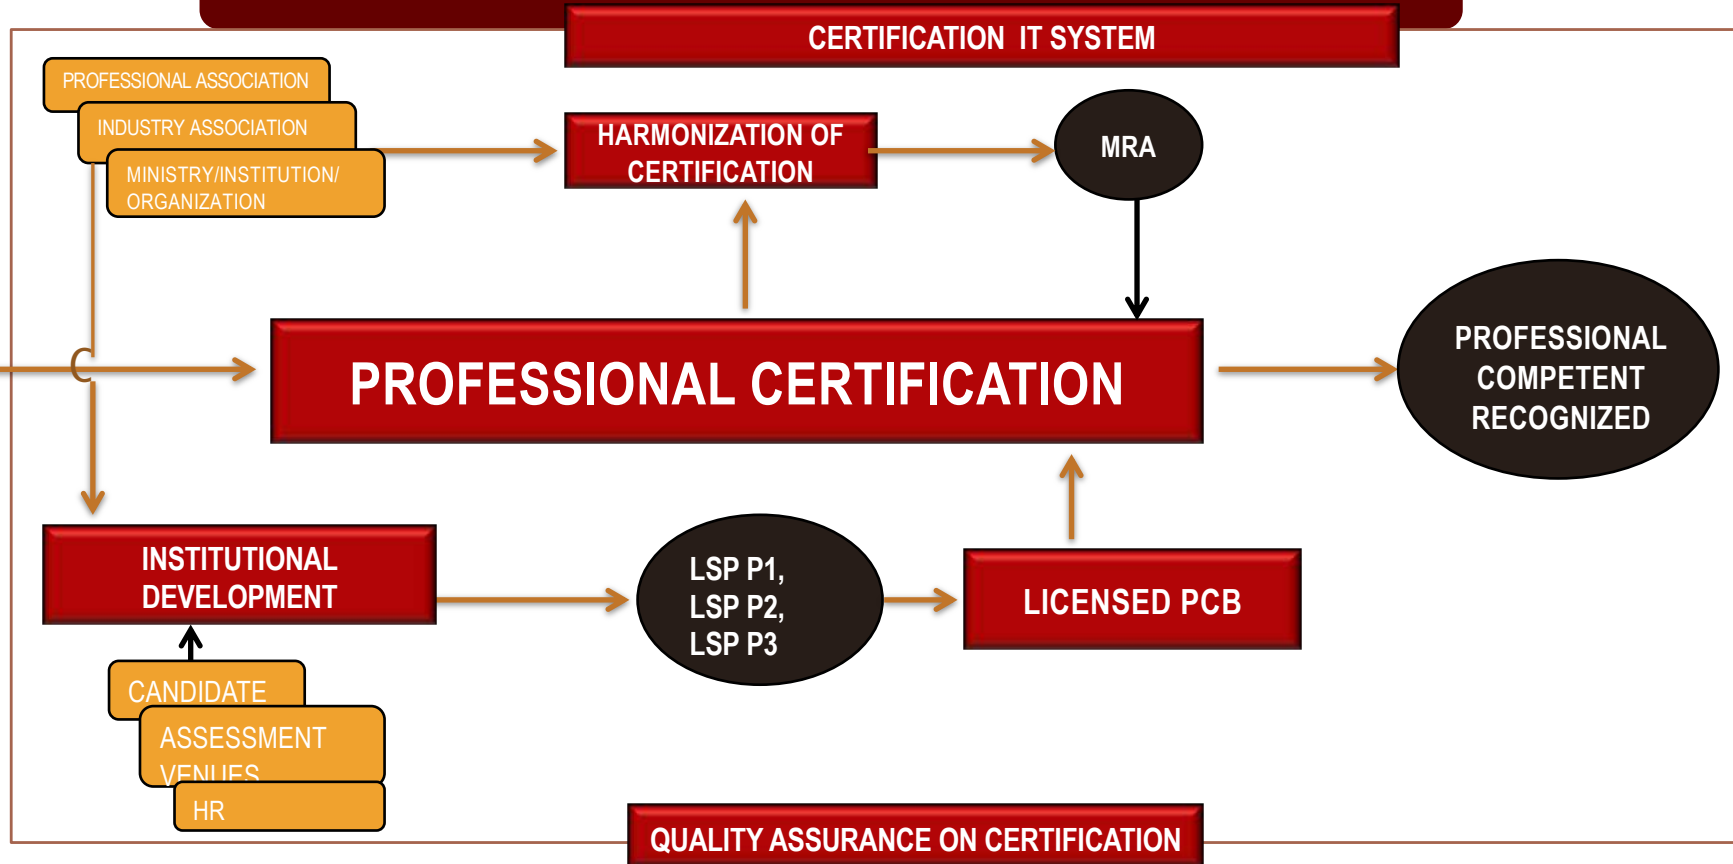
CERTIFICATION IT SYSTEM

PROFESSIONAL ASSOCIATION

INDUSTRY ASSOCIATION

MINISTRY/INSTITUTION/ ORGANIZATION

HARMONIZATION OF CERTIFICATION

MRA

PROFESSIONAL CERTIFICATION

PROFESSIONAL COMPETENT RECOGNIZED

INSTITUTIONAL DEVELOPMENT

LSP P1, LSP P2, LSP P3

LICENSED PCB

CANDIDATE

ASSESSMENT VENUES

HR

QUALITY ASSURANCE ON CERTIFICATION